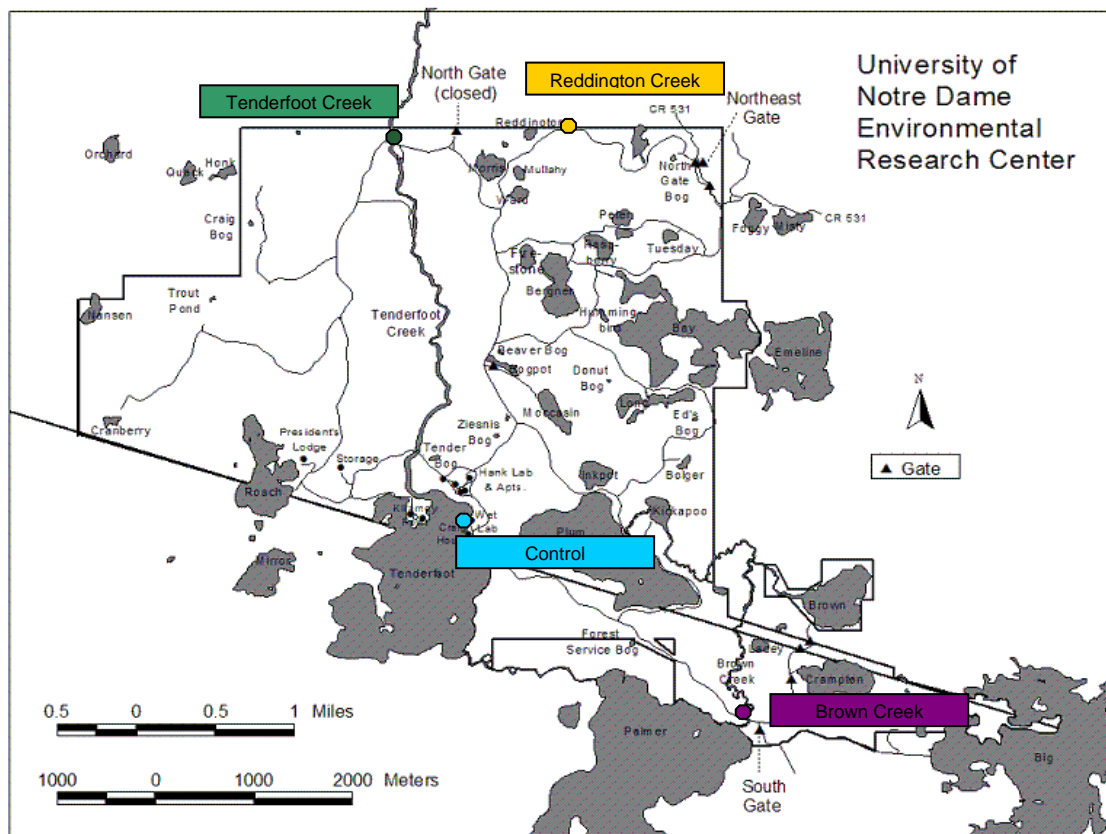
University of Notre Dame Environmental Research Center

Tenderfoot Creek

North Gate (closed)

Reddington Creek

Northeast Gate

CR 531

Reddington

Orchard

Quick

Honk

Morris

Mullahy

Ward

North Gate Bog

Craig Bog

Peter

Foggy

Misty

CR 531

Rasp-berry

Tuesday

Fire-stone

Bergner

Trout Pond

Hansen

Tenderfoot Creek

Humming-bird

Bay

Beaver Bog

Bogpot

Emeline

Donut Bog

Moccasin

Long

Ed's Bog

Cranberry

President's Lodge

Ziesnis Bog

Storage

Tender Bog

Hank Lab & Apts.

Inkpot

Bolger

Roach

Kilarney

Wet Lab

Crampton House

Kickapoo

Plum

Control

Mirror

Tenderfoot

Brown

Forest Service Bog

Brown Creek

Lodey

Crampton

Brown Creek

Palmer

Big

South Gate

▲ Gate

N

0.5 0 0.5 1 Miles

1000 0 1000 2000 Meters